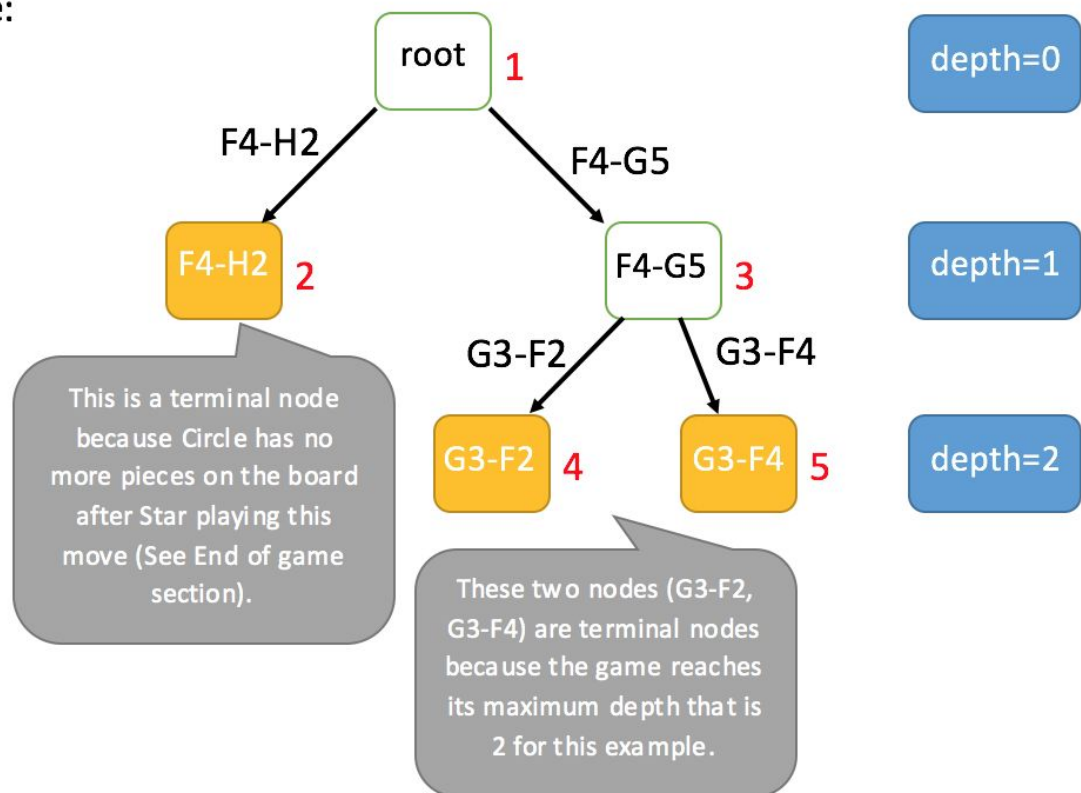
e:

root 1

depth=0

F4-H2

F4-G5

F4-H2 2

F4-G5 3

depth=1

G3-F2

G3-F4

This is a terminal node because Circle has no more pieces on the board after Star playing this move (See End of game section).

G3-F2 4

G3-F4 5

depth=2

These two nodes (G3-F2, G3-F4) are terminal nodes because the game reaches its maximum depth that is 2 for this example.